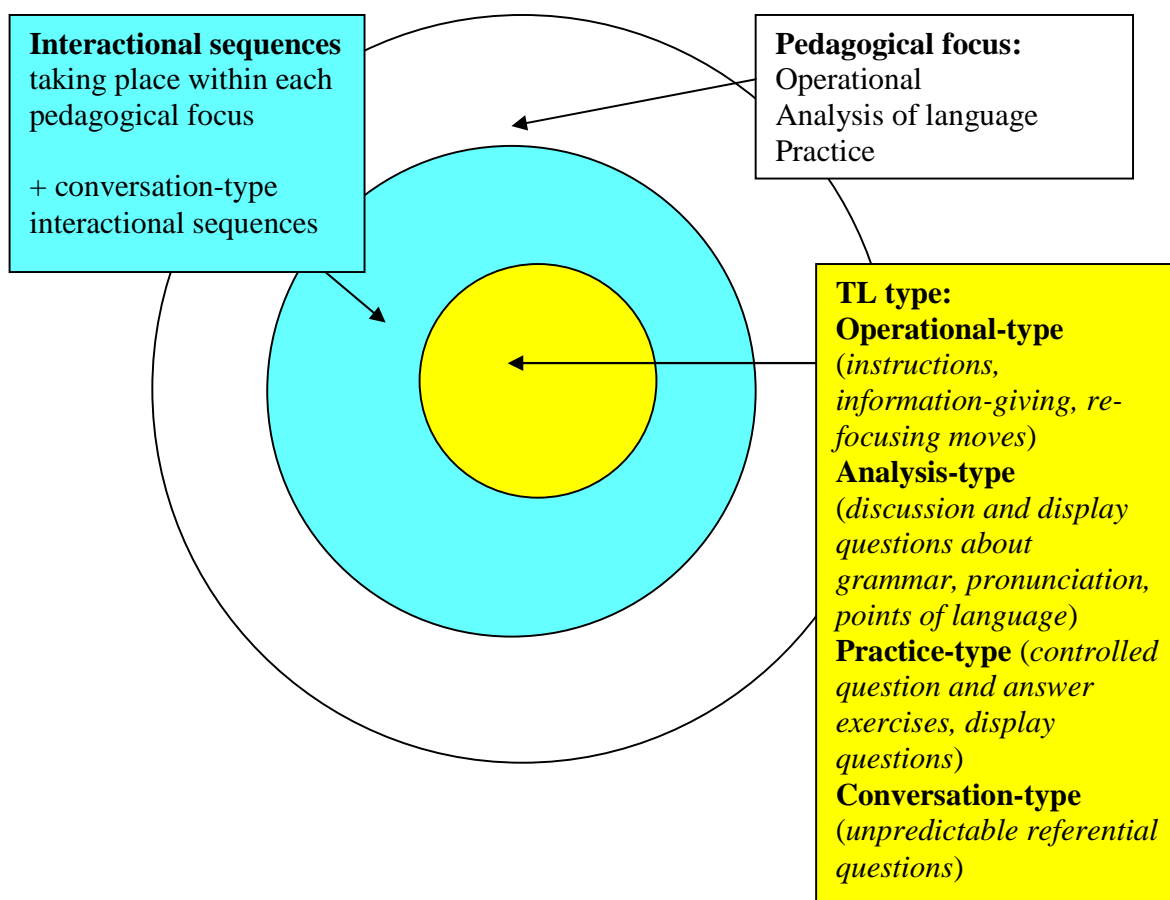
**Interactional sequences** taking place within each pedagogical focus

+ conversation-type interactional sequences

**Pedagogical focus:**
Operational
Analysis of language
Practice

**TL type:**
**Operational-type** (*instructions, information-giving, re-focusing moves*)
**Analysis-type** (*discussion and display questions about grammar, pronunciation, points of language*)
**Practice-type** (*controlled question and answer exercises, display questions*)
**Conversation-type** (*unpredictable referential questions*)